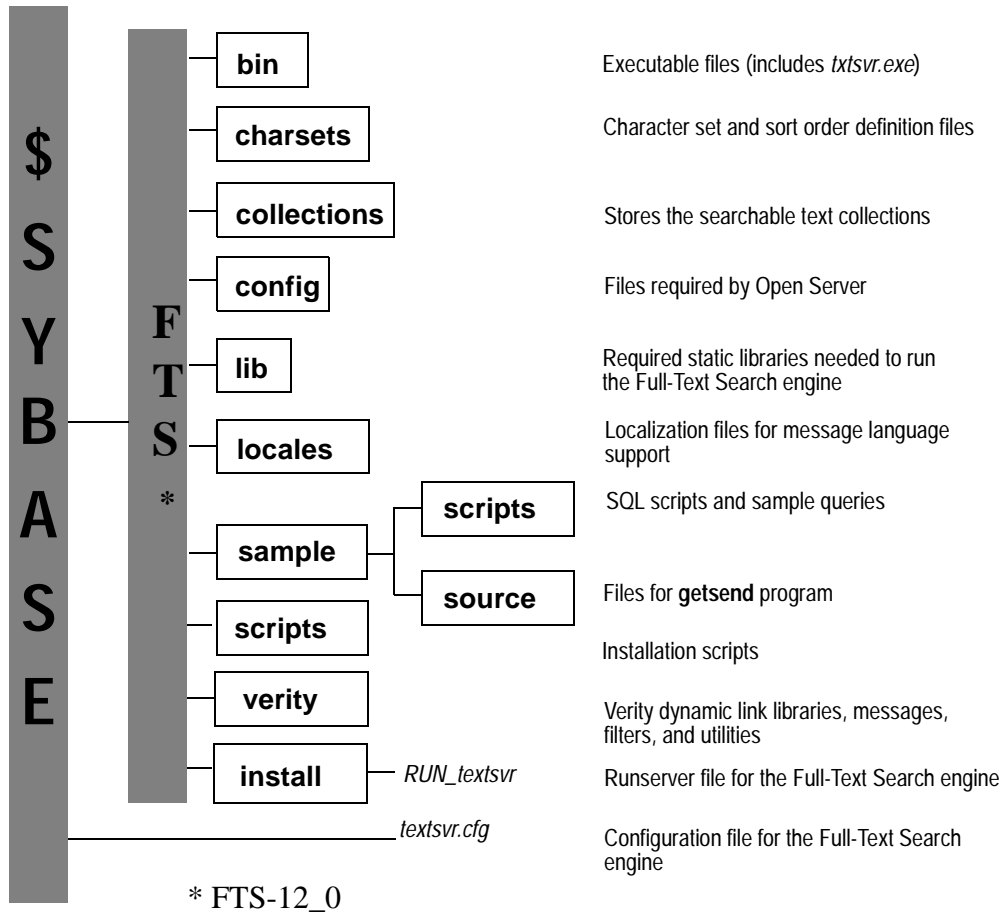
$
S
Y
B
A
S
E

F
T
S
*

bin
Executable files (includes txtsvr.exe)

charsets
Character set and sort order definition files

collections
Stores the searchable text collections

config
Files required by Open Server

lib
Required static libraries needed to run the Full-Text Search engine

locales
Localization files for message language support

sample
scripts
SQL scripts and sample queries

source
Files for getsend program

scripts
Installation scripts

verity
Verity dynamic link libraries, messages, filters, and utilities

install
RUN_textsvr
Runserver file for the Full-Text Search engine

textsvr.cfg
Configuration file for the Full-Text Search engine

* FTS-12_0